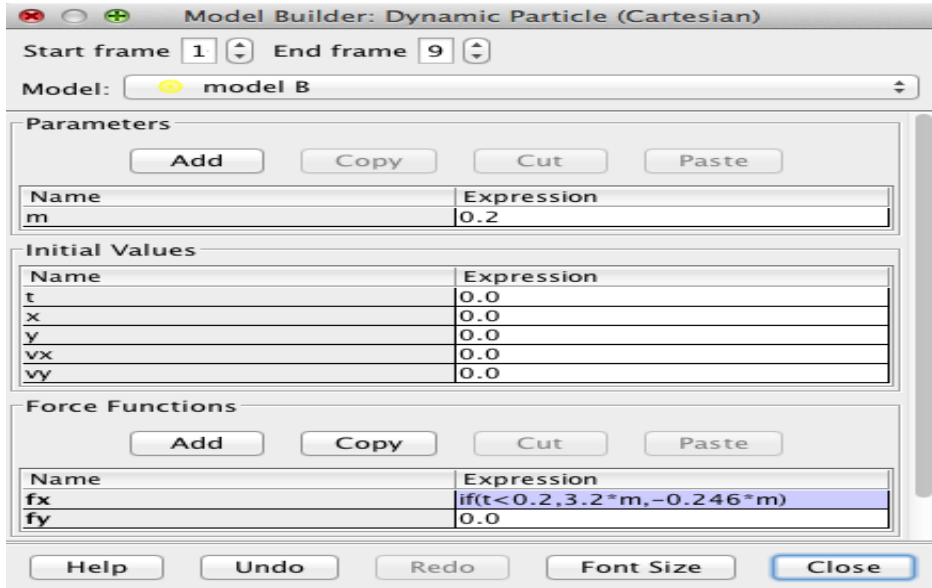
Model Builder: Dynamic Particle (Cartesian)

Start frame 1 End frame 9

Model: model B

Parameters

Add Copy Cut Paste

| Name | Expression |
|---|---|
| m | 0.2 |

Initial Values

| Name | Expression |
|---|---|
| t | 0.0 |
| x | 0.0 |
| y | 0.0 |
| vx | 0.0 |
| vy | 0.0 |

Force Functions

Add Copy Cut Paste

| Name | Expression |
|---|---|
| fx | if(t<0.2,3.2*m,-0.246*m) |
| fy | 0.0 |

Help Undo Redo Font Size Close